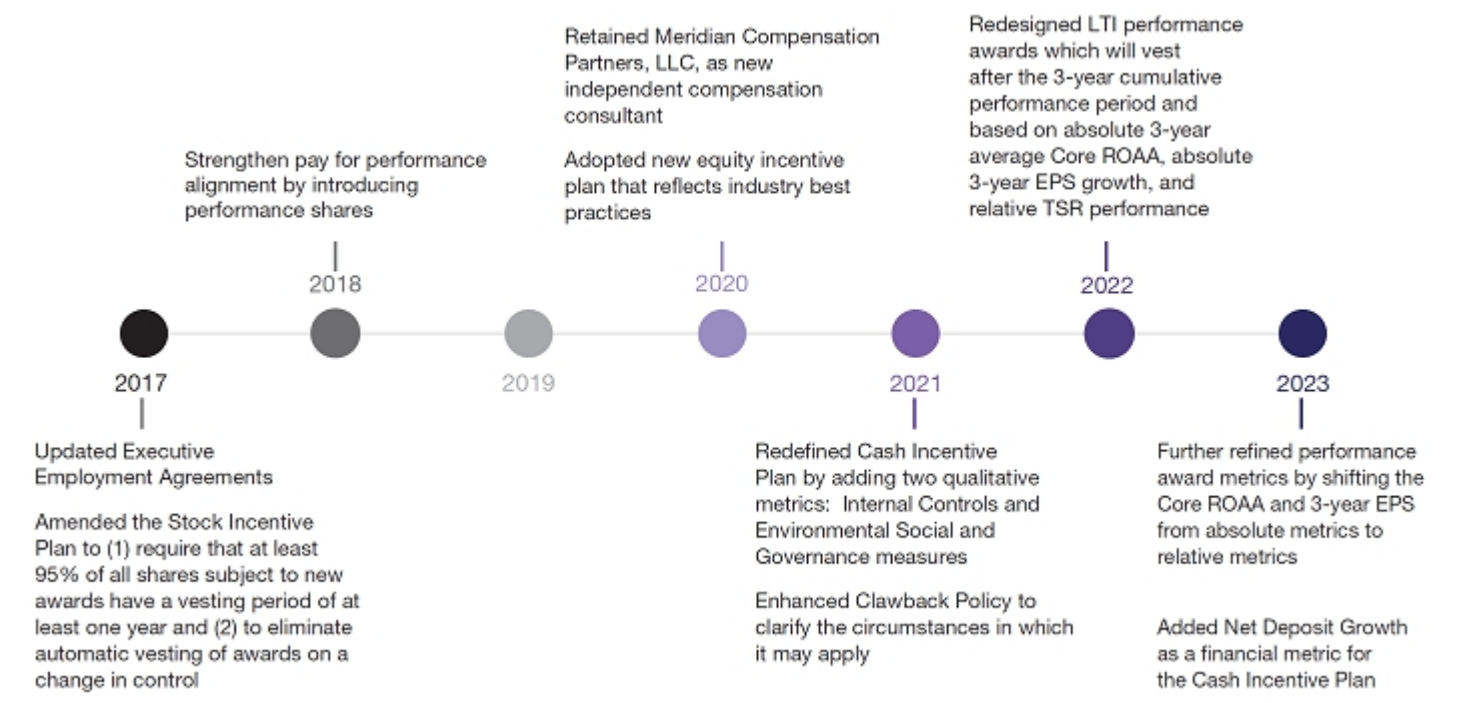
2017

Updated Executive Employment Agreements

Amended the Stock Incentive Plan to (1) require that at least 95% of all shares subject to new awards have a vesting period of at least one year and (2) to eliminate automatic vesting of awards on a change in control

Strengthen pay for performance alignment by introducing performance shares

2018

2019

Retained Meridian Compensation Partners, LLC, as new independent compensation consultant

Adopted new equity incentive plan that reflects industry best practices

2020

2021

Redefined Cash Incentive Plan by adding two qualitative metrics: Internal Controls and Environmental Social and Governance measures

Enhanced Clawback Policy to clarify the circumstances in which it may apply

Redesigned LTI performance awards which will vest after the 3-year cumulative performance period and based on absolute 3-year average Core ROAA, absolute 3-year EPS growth, and relative TSR performance

2022

2023

Further refined performance award metrics by shifting the Core ROAA and 3-year EPS from absolute metrics to relative metrics

Added Net Deposit Growth as a financial metric for the Cash Incentive Plan